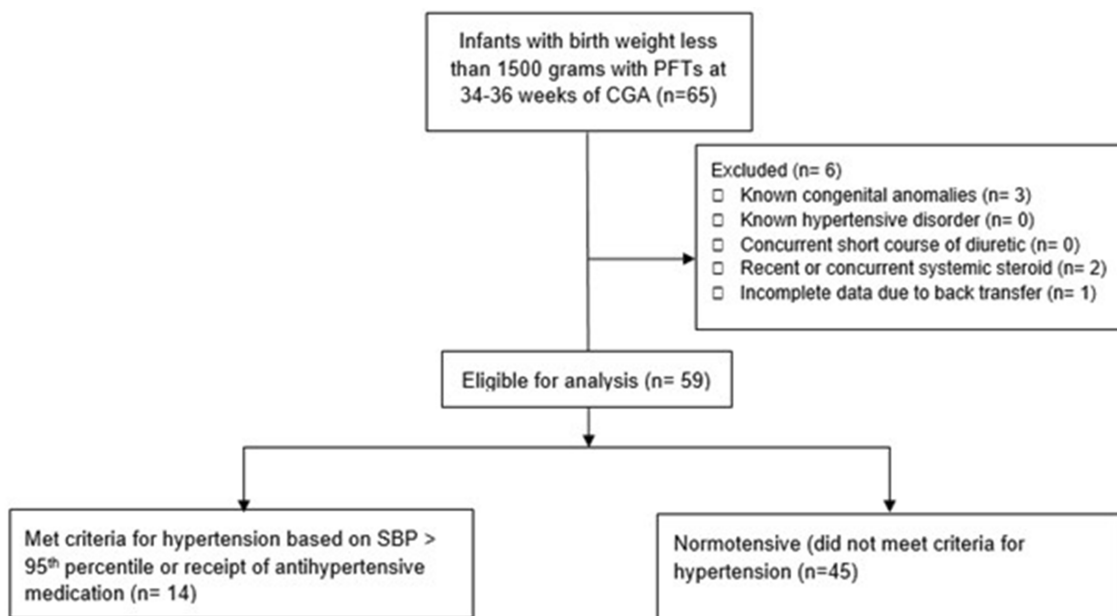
Infants with birth weight less than 1500 grams with PFTs at 34-36 weeks of CGA (n=65)

Excluded (n= 6)
□ Known congenital anomalies (n= 3)
□ Known hypertensive disorder (n= 0)
□ Concurrent short course of diuretic (n= 0)
□ Recent or concurrent systemic steroid (n= 2)
□ Incomplete data due to back transfer (n= 1)

Eligible for analysis (n= 59)

Met criteria for hypertension based on SBP > 95$^{th}$ percentile or receipt of antihypertensive medication (n= 14)

Normotensive (did not meet criteria for hypertension (n=45)